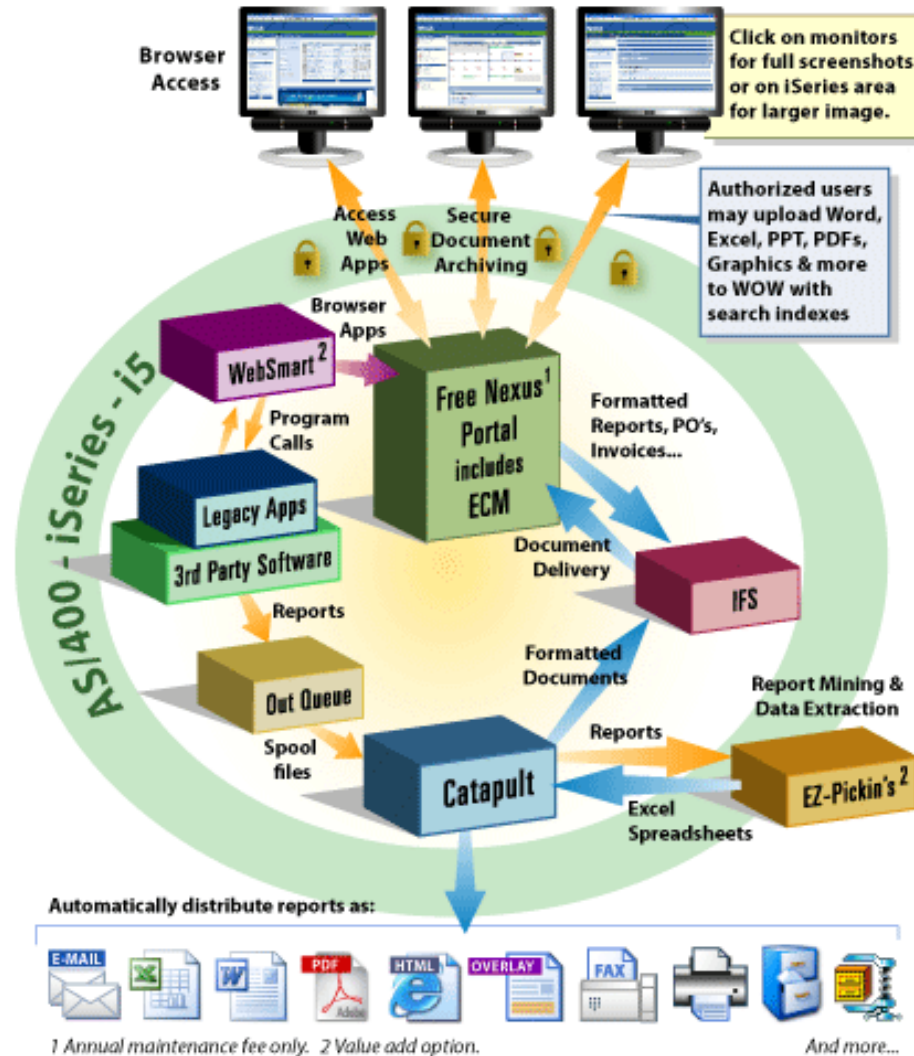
Browser Access

Click on monitors for full screenshots or on iSeries area for larger image.

Authorized users may upload Word, Excel, PPT, PDFs, Graphics & more to WOW with search indexes

Access Web Apps

Secure Document Archiving

Browser Apps

AS/400 - iSeries - i5

WebSmart $^2$

Free Nexus $^1$ Portal includes ECM

Program Calls

Formatted Reports, PO's, Invoices...

Legacy Apps

3rd Party Software

Document Delivery

IFS

Reports

Formatted Documents

Out Queue

Report Mining & Data Extraction

Spool files

Catapult

Reports

EZ-Pickin's $^2$

Excel Spreadsheets

Automatically distribute reports as:

E-MAIL

PDF

HTML

OVERLAY

FAX

1 Annual maintenance fee only. 2 Value add option.

And more...